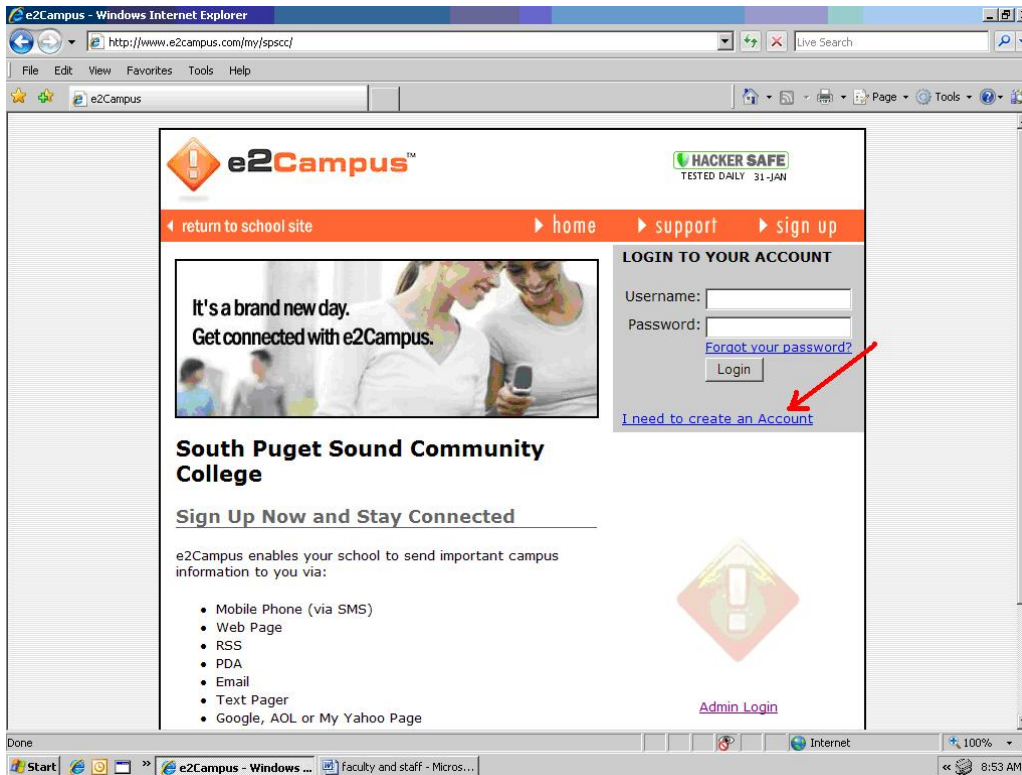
e2Campus - Windows Internet Explorer

http://www.e2campus.com/my/spscc/

Live Search

File Edit View Favorites Tools Help

e2Campus

Page Tools

e2Campus™

HACKER SAFE
TESTED DAILY 31-JAN

return to school site

home

support

sign up

LOGIN TO YOUR ACCOUNT

Username:

Password:

Forgot your password?

Login

I need to create an Account

It's a brand new day.
Get connected with e2Campus.

South Puget Sound Community College

Sign Up Now and Stay Connected

e2Campus enables your school to send important campus information to you via:

- Mobile Phone (via SMS)
- Web Page
- RSS
- PDA
- Email
- Text Pager
- Google, AOL or My Yahoo Page

Admin Login

Done

Internet

100%

Start

e2Campus - Windows ...

faculty and staff - Micros...

8:53 AM